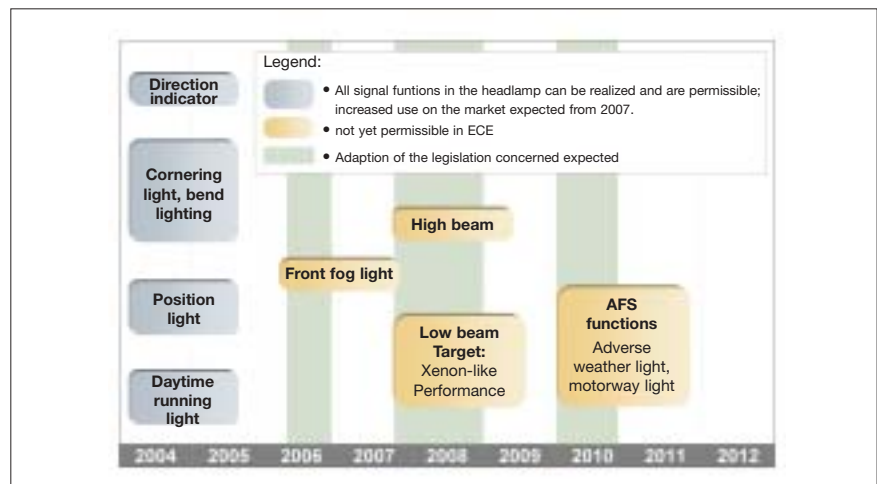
Legend:

• All signal funtions in the headlamp can be realized and are permissible; increased use on the market expected from 2007.

• not yet permissible in ECE

• Adaption of the legislation concerned expected

Direction indicator

Cornering light, bend lighting

Position light

Daytime running light

High beam

Front fog light

Low beam Target: Xenon-like Performance

AFS functions Adverse weather light, motorway light

2004 2005 2006 2007 2008 2009 2010 2011 2012